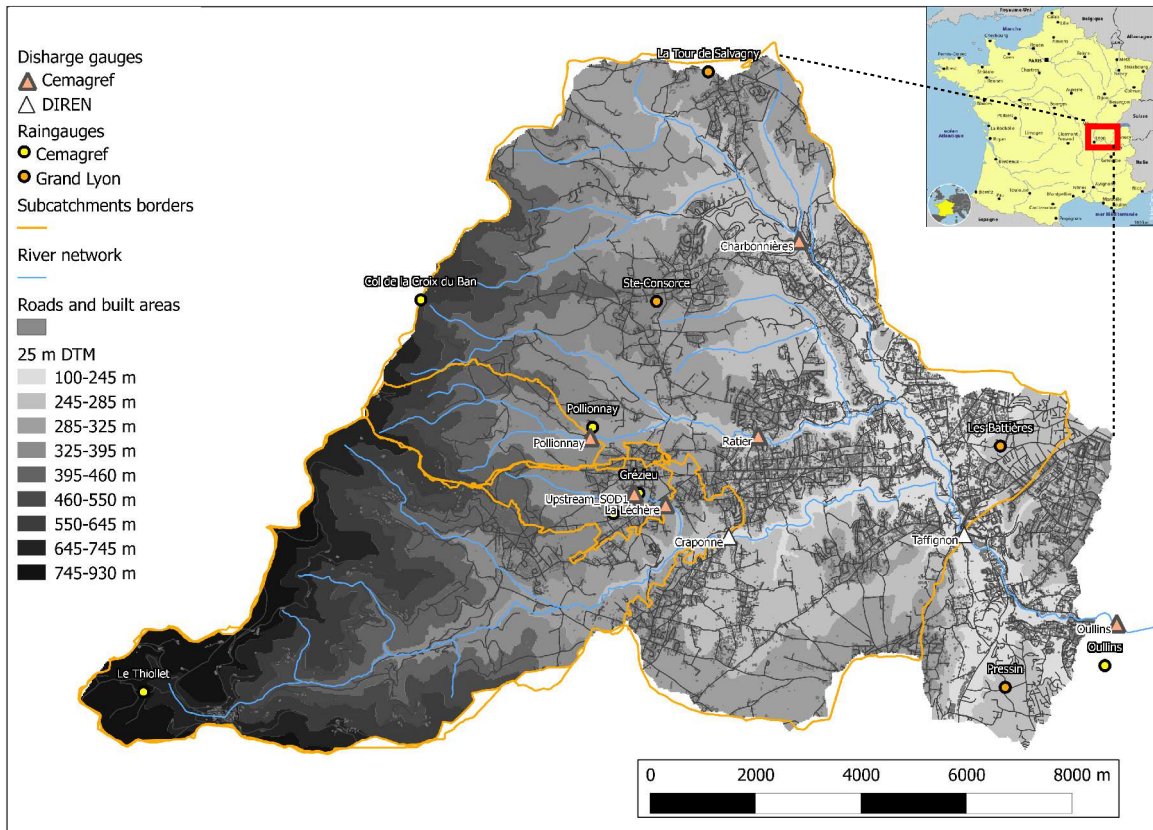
Disharge gauges
Cemagref
DIREN
Raingauges
Cemagref
Grand Lyon
Subcatchments borders
River network
Roads and built areas
25 m DTM
100-245 m
245-285 m
285-325 m
325-395 m
395-460 m
460-550 m
550-645 m
645-745 m
745-930 m

La Tour de Salvagny
Charbonnières
Col de la Croix du Ban
Ste-Consorce
Pollionnay
Pollionnay
Ratier
Les Battières
Grézieu
Upstream_SOD1
La Léchère
Craponne
Taffignon
Oullins
Oullins
Pressin
Le Thiollet

0 2000 4000 6000 8000 m